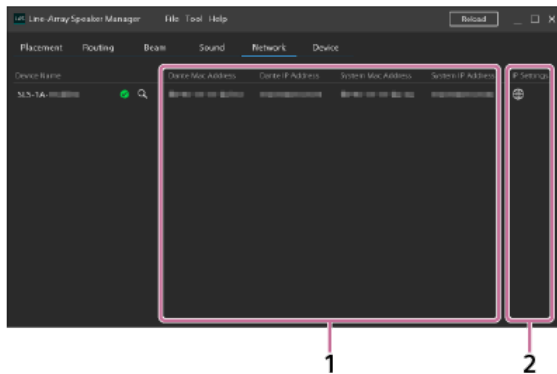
Line-Array Speaker Manager File Tool Help

Reload

Placement Routing Beam Sound Network Device

Device Name

SLS-1A-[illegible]

Dante Mac Address Dante IP Address System Mac Address System IP Address

IP Settings

1

2